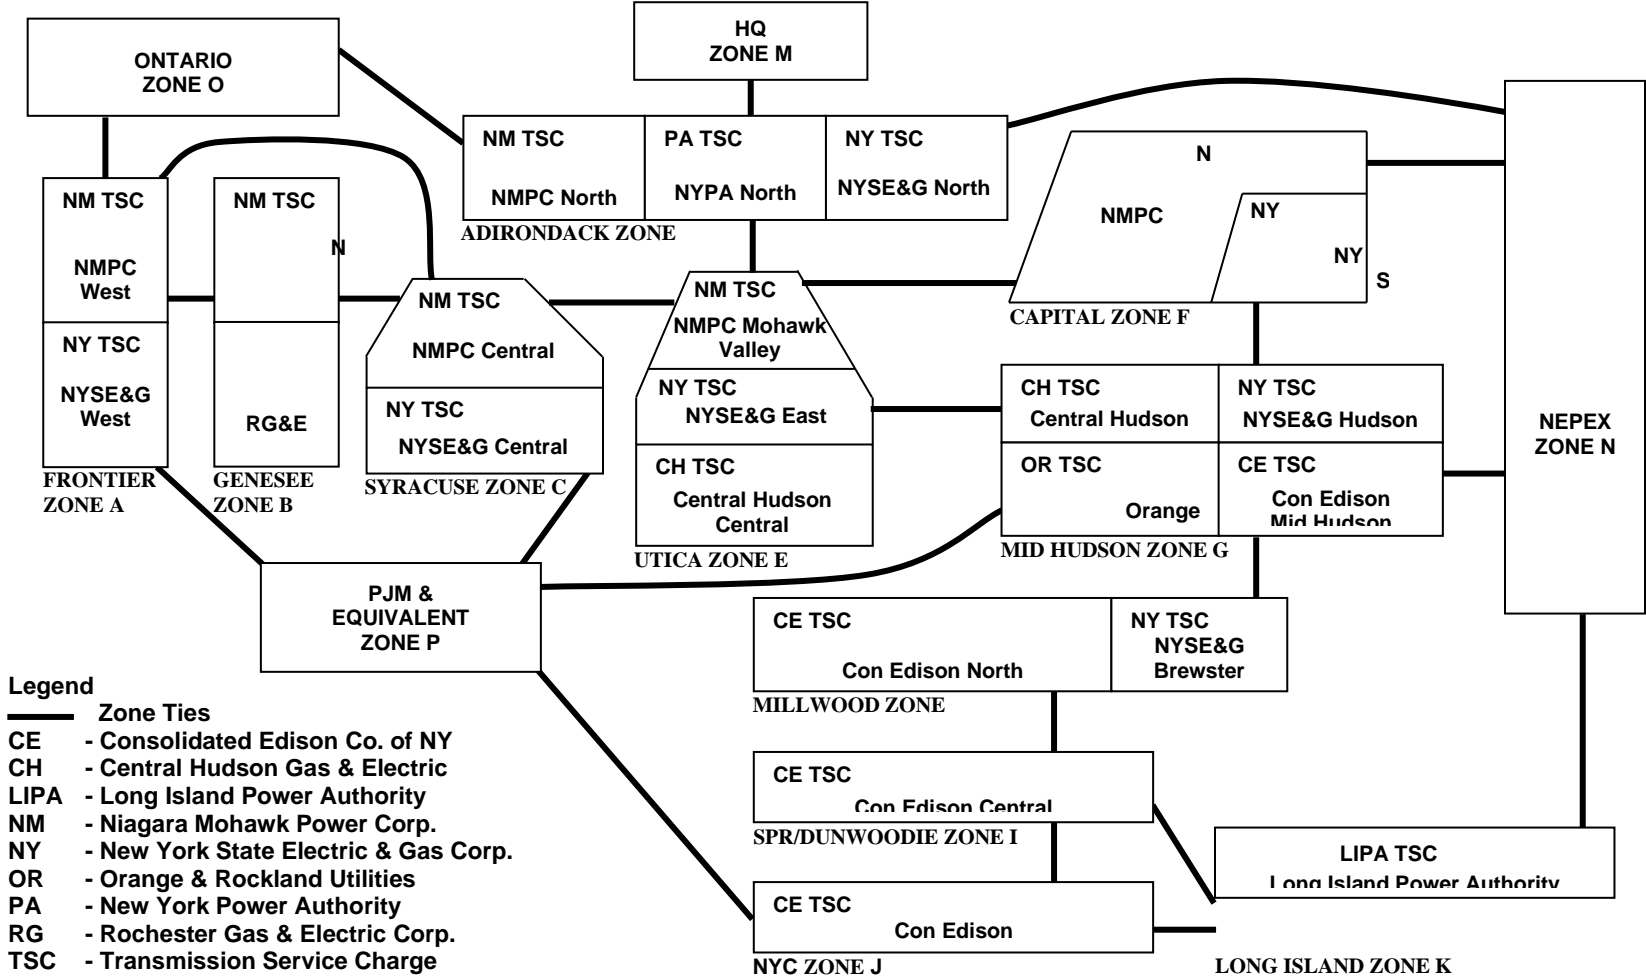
ONTARIO
ZONE O

HQ
ZONE M

NM TSC
NMPC North

PA TSC
NYPA North

NY TSC
NYSE&G North

ADIRONDACK ZONE

NM TSC
NMPC
West

NY TSC
NYSE&G
West

FRONTIER
ZONE A

NM TSC
N

RG&E

GENESEE
ZONE B

NM TSC
NMPC Central

NY TSC
NYSE&G Central

SYRACUSE ZONE C

NM TSC
NMPC Mohawk
Valley

NY TSC
NYSE&G East

CH TSC
Central Hudson
Central

UTICA ZONE E

N
NMPC
NY
NY
S

CAPITAL ZONE F

CH TSC
Central Hudson

NY TSC
NYSE&G Hudson

OR TSC
Orange

CE TSC
Con Edison
Mid Hudson

MID HUDSON ZONE G

NEPEX
ZONE N

PJM &
EQUIVALENT
ZONE P

CE TSC
Con Edison North

NY TSC
NYSE&G
Brewster

MILLWOOD ZONE

CE TSC
Con Edison Central

SPR/DUNWOODIE ZONE I

LIPA TSC
Long Island Power Authority

CE TSC
Con Edison

NYC ZONE J

LONG ISLAND ZONE K

Legend
Zone Ties
CE - Consolidated Edison Co. of NY
CH - Central Hudson Gas & Electric
LIPA - Long Island Power Authority
NM - Niagara Mohawk Power Corp.
NY - New York State Electric & Gas Corp.
OR - Orange & Rockland Utilities
PA - New York Power Authority
RG - Rochester Gas & Electric Corp.
TSC - Transmission Service Charge